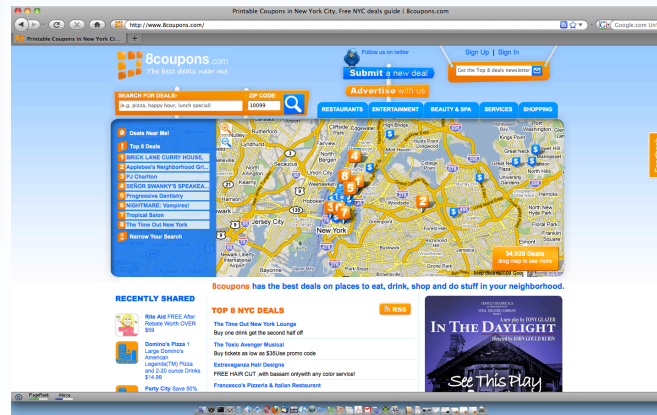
Printable Coupons in New York City, Free NYC deals guide | 8coupons.com
http://www.8coupons.com/
Google.com Uni
Printable Coupons in New York Ci...
8coupons.com
The best deals near me!
Follow us on twitter
Submit a new deal
Advertise with us
Sign Up | Sign In
Get the Top 8 deals newsletter
SEARCH FOR DEALS:
ZIP CODE:
(e.g. pizza, happy hour, lunch special)
10099
RESTAURANTS
ENTERTAINMENT
BEAUTY & SPA
SERVICES
SHOPPING
Deals Near Me!
Top 8 Deals
1 BRICK LANE CURRY HOUSE,
2 Applebee's Neighborhood Gri...
3 PJ Charlton
4 SEÑOR SWANKY'S SPEAKEA...
5 Progressive Dentistry
6 NIGHTMARE: Vampires!
7 Tropical Salon
8 The Time Out New York
Narrow Your Search
New York
Jersey City
34,320 Deals
drag map to see more
8coupons has the best deals on places to eat, drink, shop and do stuff in your neighborhood.
RECENTLY SHARED
Rite Aid FREE After Rebate Worth OVER $59
Domino's Pizza 1 Large Domino's American Legends(TM) Pizza and 2-20 ounce Drinks $14.99
Party City Save 50%
TOP 8 NYC DEALS
RSS
The Time Out New York Lounge
Buy one drink get the second half off
The Toxic Avenger Musical
Buy tickets as low as $35Use promo code
Extravaganza Hair Designs
FREE HAIR CUT ,with bassam onlywith any color service!
Francesco's Pizzeria & Italian Restaurant
IN THE DAYLIGHT
A new play by TONY GLAZER
Directed by JOHN GOULD RUBIN
See This Play
PageRank
Alexa